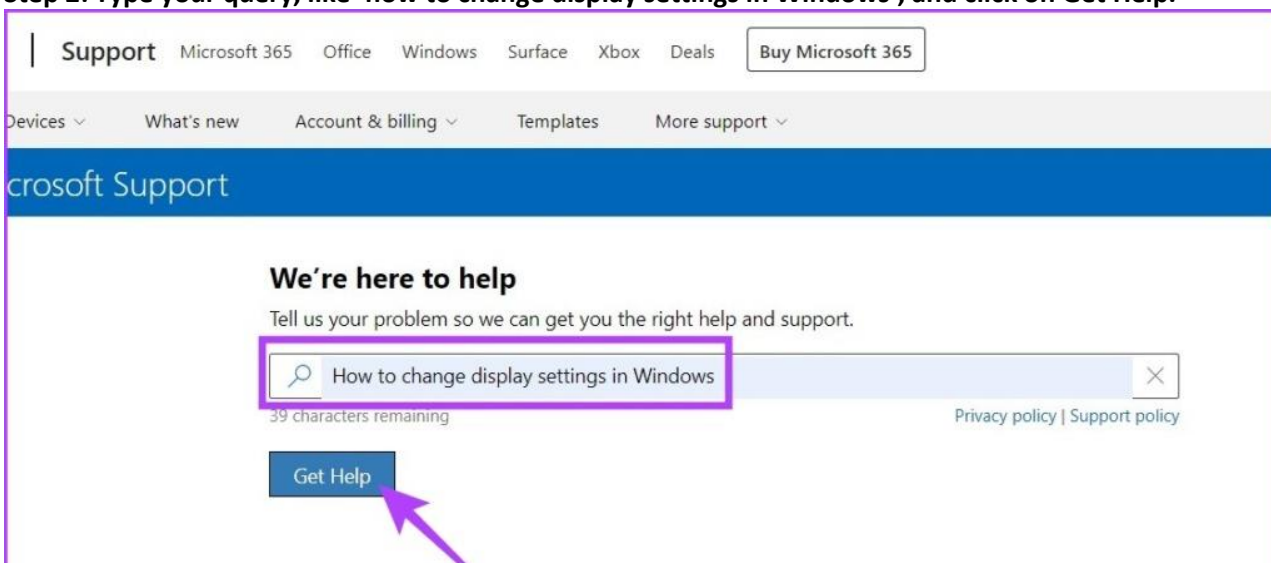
Step 2: Type your query, like "how to change display settings in Windows", and click on Get Help.

Support Microsoft 365 Office Windows Surface Xbox Deals Buy Microsoft 365

Devices What's new Account & billing Templates More support

crosoft Support

We're here to help

Tell us your problem so we can get you the right help and support.

How to change display settings in Windows

39 characters remaining

Privacy policy | Support policy

Get Help